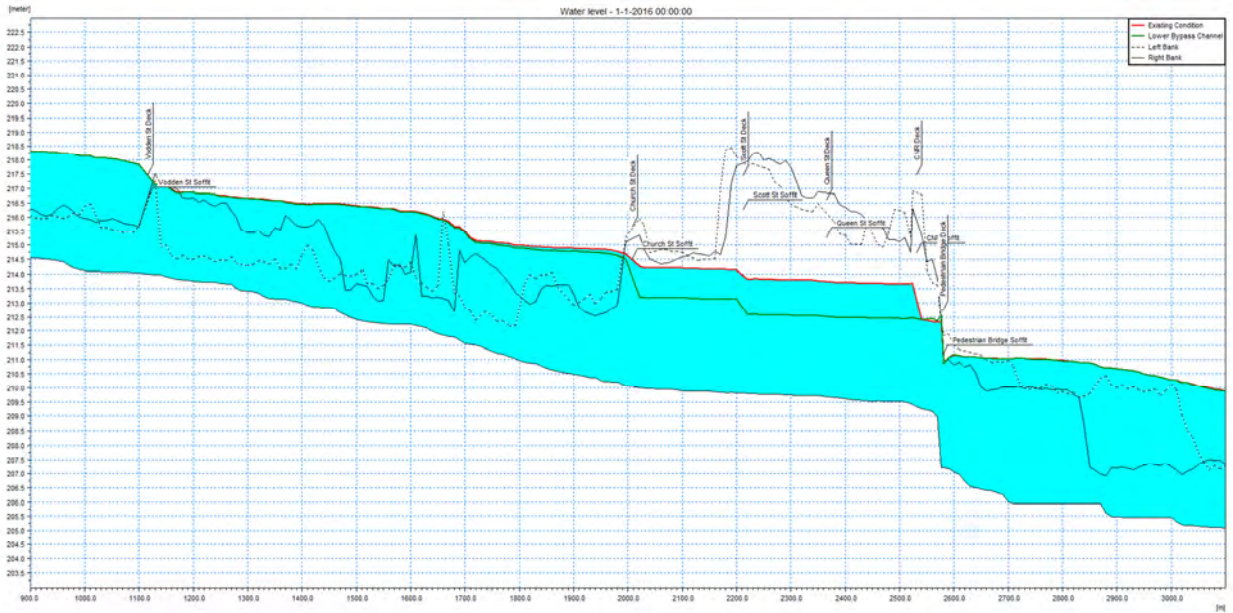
[meter]

Water level - 1-1-2016 00:00:00

Existing Condition
Lower Bypass Channel
Left Bank
Right Bank

222.5
222.0
221.5
221.0
220.5
220.0
219.5
219.0
218.5
218.0
217.5
217.0
216.5
216.0
215.5
215.0
214.5
214.0
213.5
213.0
212.5
212.0
211.5
211.0
210.5
210.0
209.5
209.0
208.5
208.0
207.5
207.0
206.5
206.0
205.5
205.0
204.5
204.0
203.5
203.0

Vodden St Deck
Vodden St Soffit
Church St Deck
Church St Soffit
Scott St Deck
Scott St Soffit
Queen St Deck
Queen St Soffit
CJR Deck
CNR Soffit
Pedestrian Bridge Deck
Pedestrian Bridge Soffit

900.0
1000.0
1100.0
1200.0
1300.0
1400.0
1500.0
1600.0
1700.0
1800.0
1900.0
2000.0
2100.0
2200.0
2300.0
2400.0
2500.0
2600.0
2700.0
2800.0
2900.0
3000.0
[m]